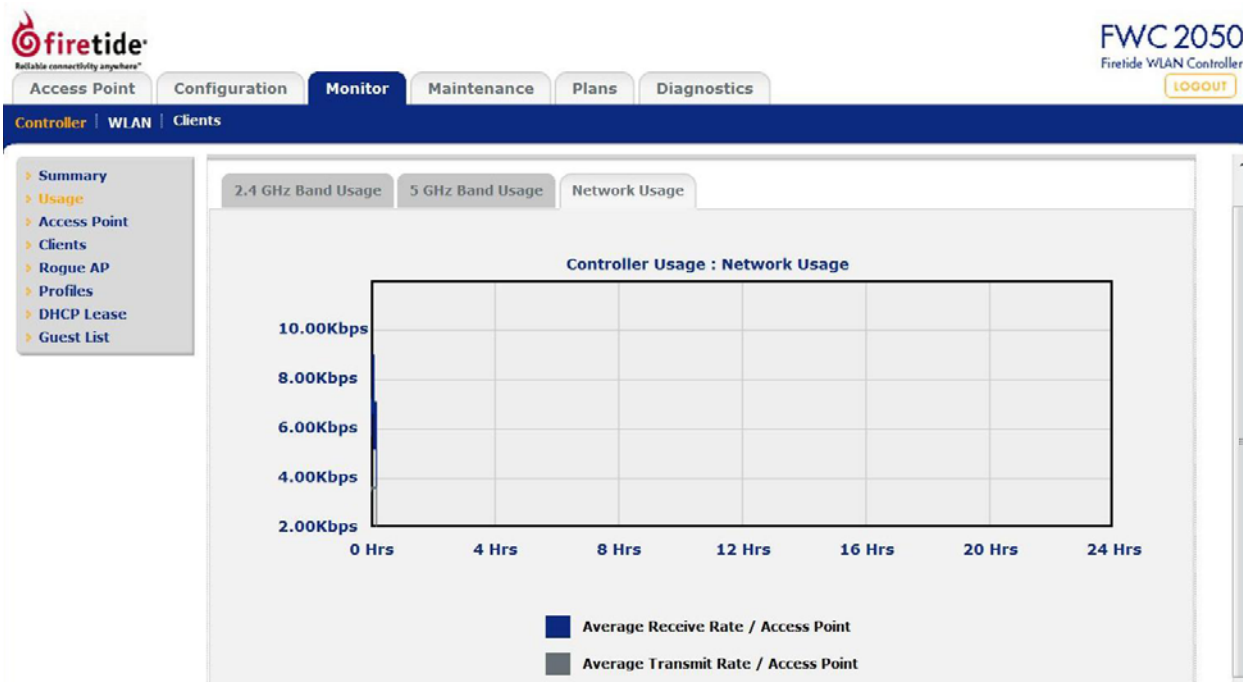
firetide
Reliable connectivity anywhere

FWC 2050
Firetide WLAN Controller
LOGOUT

Access Point | Configuration | Monitor | Maintenance | Plans | Diagnostics

Controller | WLAN | Clients

Summary
Usage
Access Point
Clients
Rogue AP
Profiles
DHCP Lease
Guest List

2.4 GHz Band Usage | 5 GHz Band Usage | Network Usage

Controller Usage : Network Usage

10.00Kbps
8.00Kbps
6.00Kbps
4.00Kbps
2.00Kbps

0 Hrs
4 Hrs
8 Hrs
12 Hrs
16 Hrs
20 Hrs
24 Hrs

Average Receive Rate / Access Point
Average Transmit Rate / Access Point